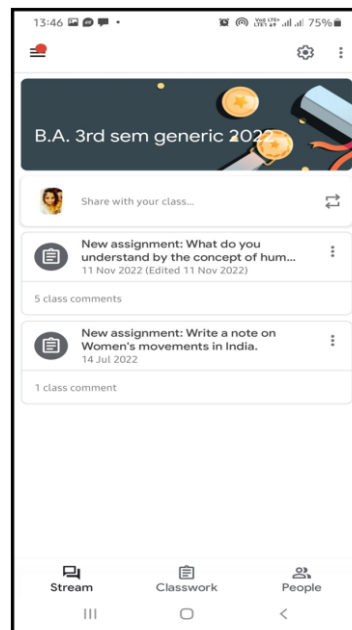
13:46 ▪ ◎ ▪ •

75%

B.A. 3rd sem generic 2022

Share with your class...

New assignment: What do you understand by the concept of hum...
11 Nov 2022 (Edited 11 Nov 2022)

5 class comments

New assignment: Write a note on Women's movements in India.
14 Jul 2022

1 class comment

Stream

Classwork

People